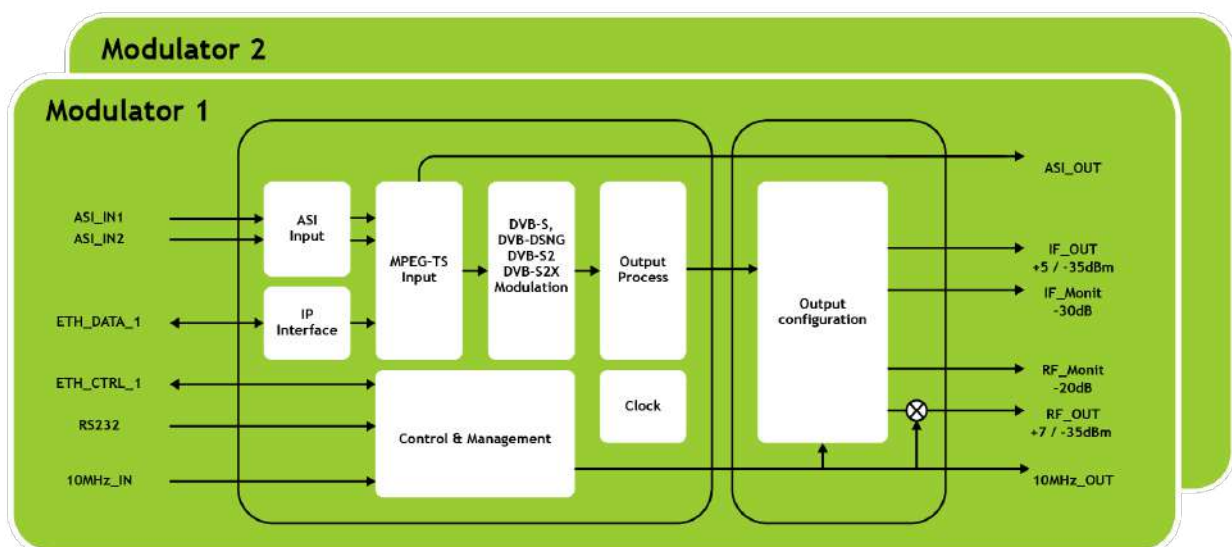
Modulator 2

Modulator 1

ASI_OUT

ASI_IN1
ASI_IN2

ASI Input

MPEG-TS Input

DVB-S, DVB-DSNG DVB-S2 DVB-S2X Modulation

Output Process

Output configuration

IF_OUT +5 / -35dBm

IF_Monit -30dB

ETH_DATA_1

IP Interface

ETH_CTRL_1

RF_Monit -20dB

Clock

RS232

Control & Management

RF_OUT +7 / -35dBm

10MHz_IN

10MHz_OUT